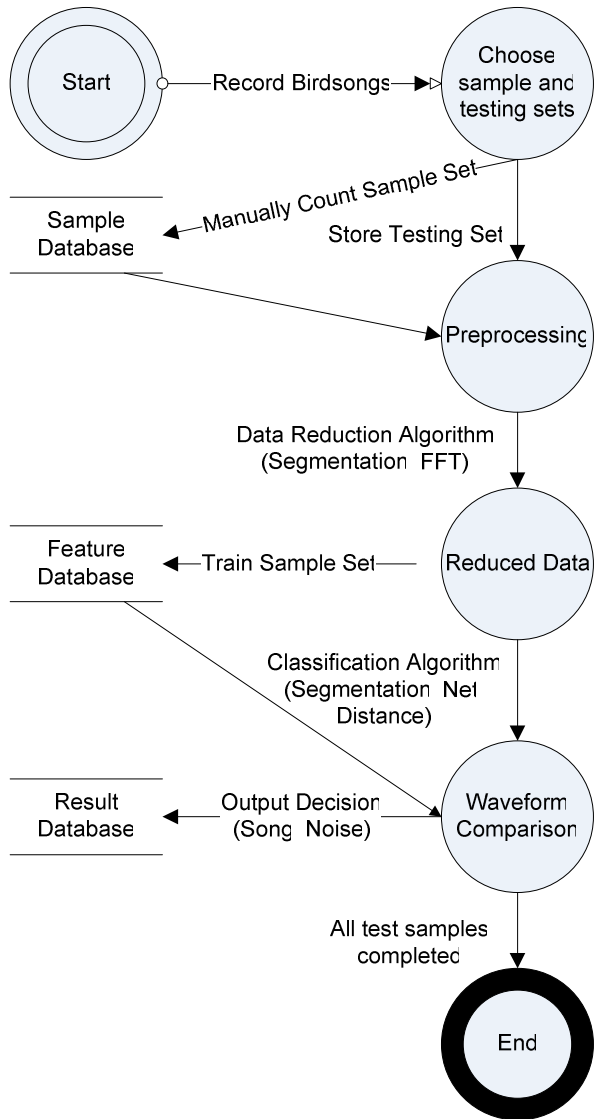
Start

Record Birdsongs

Choose sample and testing sets

Manually Count Sample Set

Sample Database

Store Testing Set

Preprocessing

Data Reduction Algorithm (Segmentation FFT)

Feature Database

Train Sample Set

Reduced Data

Classification Algorithm (Segmentation Net Distance)

Result Database

Output Decision (Song Noise)

Waveform Comparison

All test samples completed

End